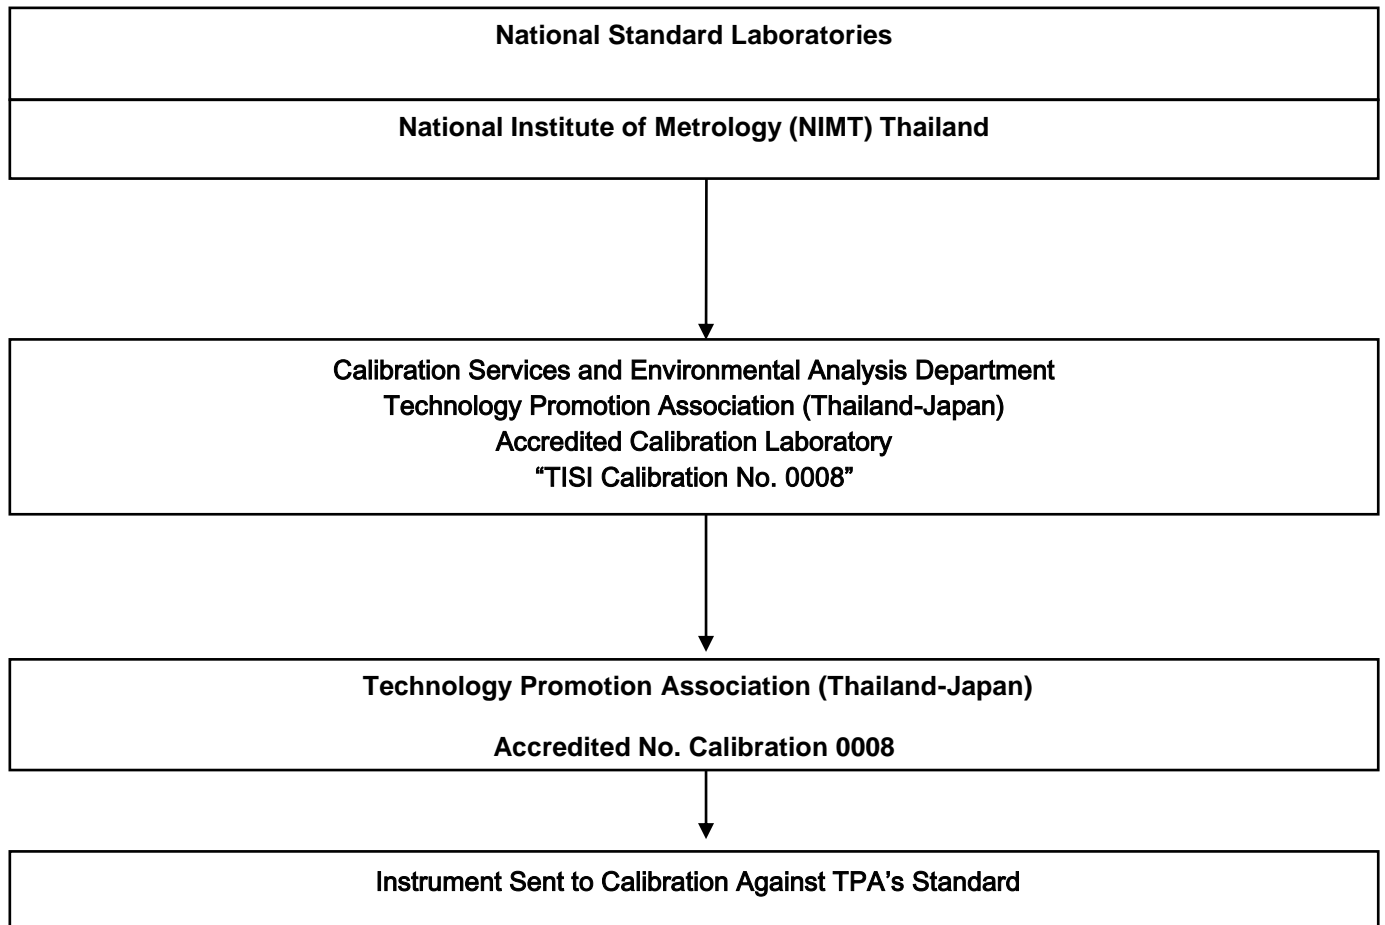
National Standard Laboratories

National Institute of Metrology (NIMT) Thailand

Calibration Services and Environmental Analysis Department
Technology Promotion Association (Thailand-Japan)
Accredited Calibration Laboratory
“TISI Calibration No. 0008”

Technology Promotion Association (Thailand-Japan)

Accredited No. Calibration 0008

Instrument Sent to Calibration Against TPA’s Standard